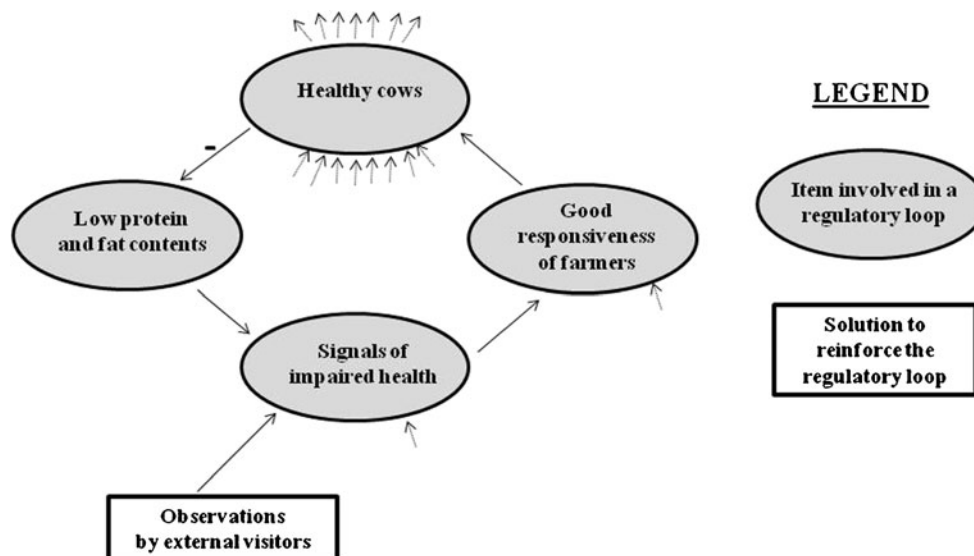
Healthy cows

-

Low protein and fat contents

Good responsiveness of farmers

Signals of impaired health

Observations by external visitors

LEGEND

Item involved in a regulatory loop

Solution to reinforce the regulatory loop